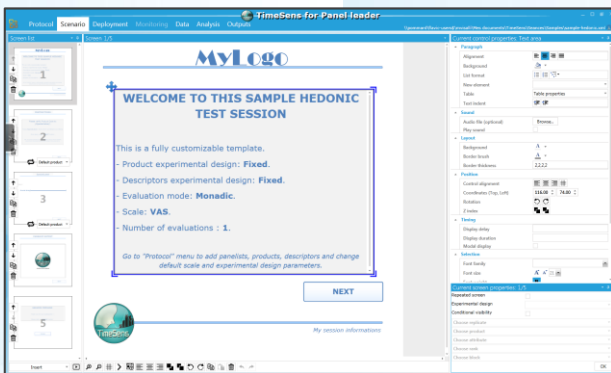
TimeSens for Panel leader

Protocol Scenario Deployment Monitoring Data Analysis Outputs

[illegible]

Screen list

Screen 1/5

Current control properties: Text area

1

2

Default product

3

Default product

4

5

MyLogo

WELCOME TO THIS SAMPLE HEDONIC TEST SESSION

This is a fully customizable template.

- Product experimental design: Fixed.

- Descriptors experimental design: Fixed.

- Evaluation mode: Monadic.

- Scale: VAS.

- Number of evaluations : 1.

Go to "Protocol" menu to add panelists, products, descriptors and change default scale and experimental design parameters.

NEXT

TimeSens

My session informations

Paragraph

Alignment

Background

List format

New element

Table

Table properties

Text indent

Sound

Audio file (optional)

Browse...

Play sound

Layout

Background

Border brush

Border thickness

2,2,2,2

Position

Control alignment

Coordinates (Top, Left)

116,00

74,00

Rotation

Z-index

Timing

Display delay

Display duration

Modal display

Selection

Font family

Font size

Current screen properties: 1/5

Repeated screen

Experimental design

Conditional visibility

Choose replicate

Choose product

Choose attribute

Choose rank

Choose block

Insert

OK